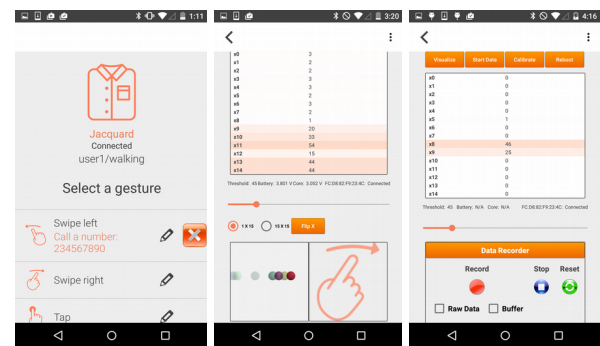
1:11

Jacquard
Connected
user1/walking

Select a gesture

Swipe left
Call a number:
234567890

Swipe right

Tap

3:20

| | |
|---|---|
| x0 | 3 |
| x1 | 2 |
| x2 | 2 |
| x3 | 3 |
| x4 | 3 |
| x5 | 2 |
| x6 | 3 |
| x7 | 2 |
| x8 | 1 |
| x9 | 20 |
| x10 | 33 |
| x11 | 54 |
| x12 | 15 |
| x13 | 44 |
| x14 | 44 |

Threshold: 45 Battery: 3.801 V Core: 3.052 V FC:D8:82:F9:23:4C Connected

1 X 15
15 X 15
Flip X

4:16

Visualize
Start Data
Calibrate
Reboot

| | |
|---|---|
| x0 | 0 |
| x1 | 0 |
| x2 | 0 |
| x3 | 0 |
| x4 | 0 |
| x5 | 1 |
| x6 | 0 |
| x7 | 0 |
| x8 | 46 |
| x9 | 25 |
| x10 | 0 |
| x11 | 0 |
| x12 | 0 |
| x13 | 0 |
| x14 | 0 |

Threshold: 45 Battery: N/A Core: N/A FC:D8:82:F9:23:4C Connected

Data Recorder
Record
Stop
Reset
Raw Data
Buffer